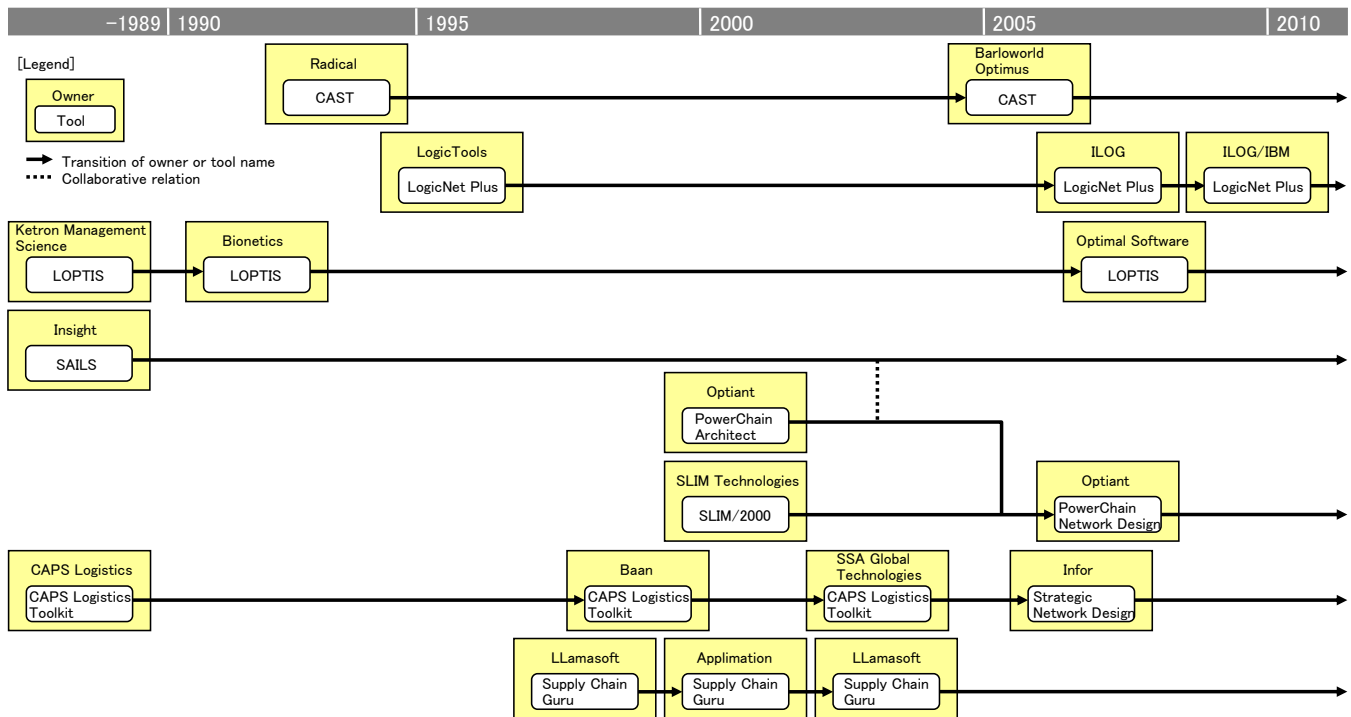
–1989 1990 1995 2000 2005 2010

[Legend]

Owner

Tool

Transition of owner or tool name

Collaborative relation

Radical

CAST

Barloworld Optimus

CAST

LogicTools

LogicNet Plus

ILOG

LogicNet Plus

ILOG/IBM

LogicNet Plus

Ketron Management Science

LOPTIS

Bionetics

LOPTIS

Optimal Software

LOPTIS

Insight

SAILS

Optiant

PowerChain Architect

SLIM Technologies

SLIM/2000

Optiant

PowerChain Network Design

CAPS Logistics

CAPS Logistics Toolkit

Baan

CAPS Logistics Toolkit

SSA Global Technologies

CAPS Logistics Toolkit

Infor

Strategic Network Design

LLamasoft

Supply Chain Guru

Applimation

Supply Chain Guru

LLamasoft

Supply Chain Guru